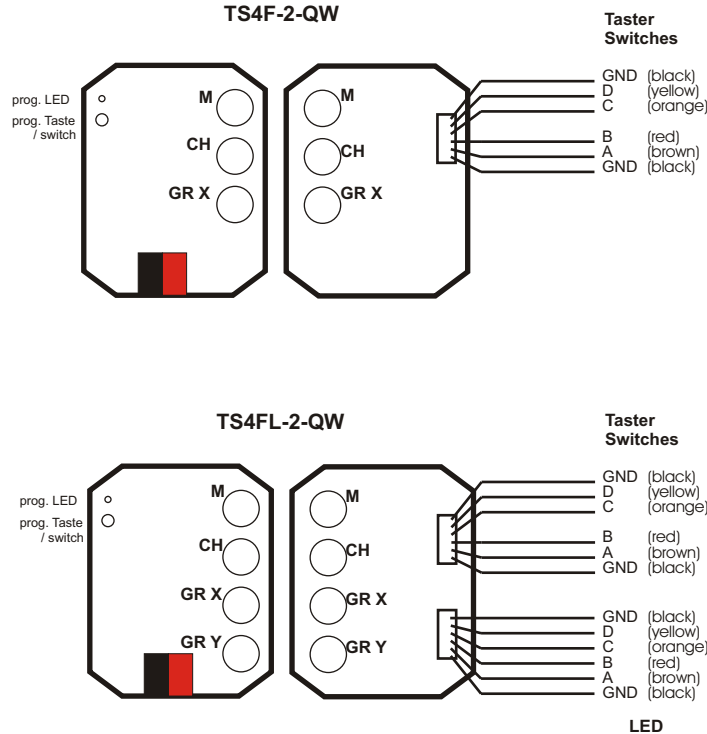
TS4F-2-QW

Taster Switches

prog. LED
prog. Taste / switch

M
CH
GR X

M
CH
GR X

GND (black)
D (yellow)
C (orange)
B (red)
A (brown)
GND (black)

TS4FL-2-QW

Taster Switches

prog. LED
prog. Taste / switch

M
CH
GR X
GR Y

M
CH
GR X
GR Y

GND (black)
D (yellow)
C (orange)
B (red)
A (brown)
GND (black)

GND (black)
D (yellow)
C (orange)
B (red)
A (brown)
GND (black)

LED